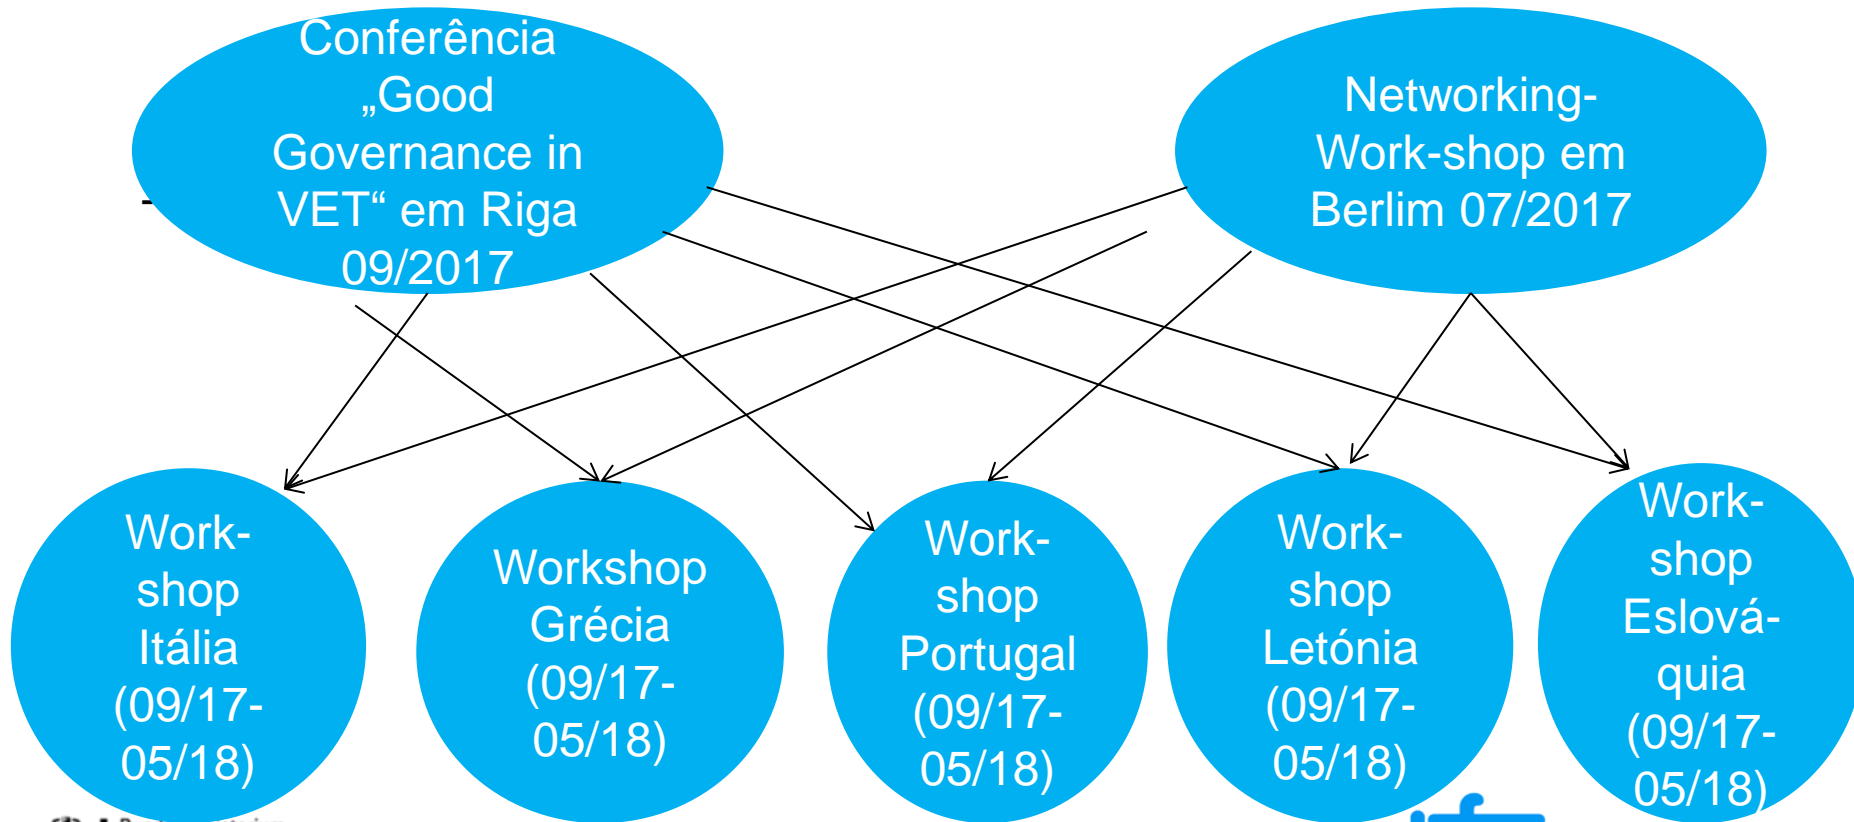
Conferência „Good Governance in VET“ em Riga 09/2017

Networking-Work-shop em Berlim 07/2017

Work-shop Itália (09/17-05/18)

Workshop Grécia (09/17-05/18)

Work-shop Portugal (09/17-05/18)

Work-shop Letónia (09/17-05/18)

Work-shop Eslová-quia (09/17-05/18)